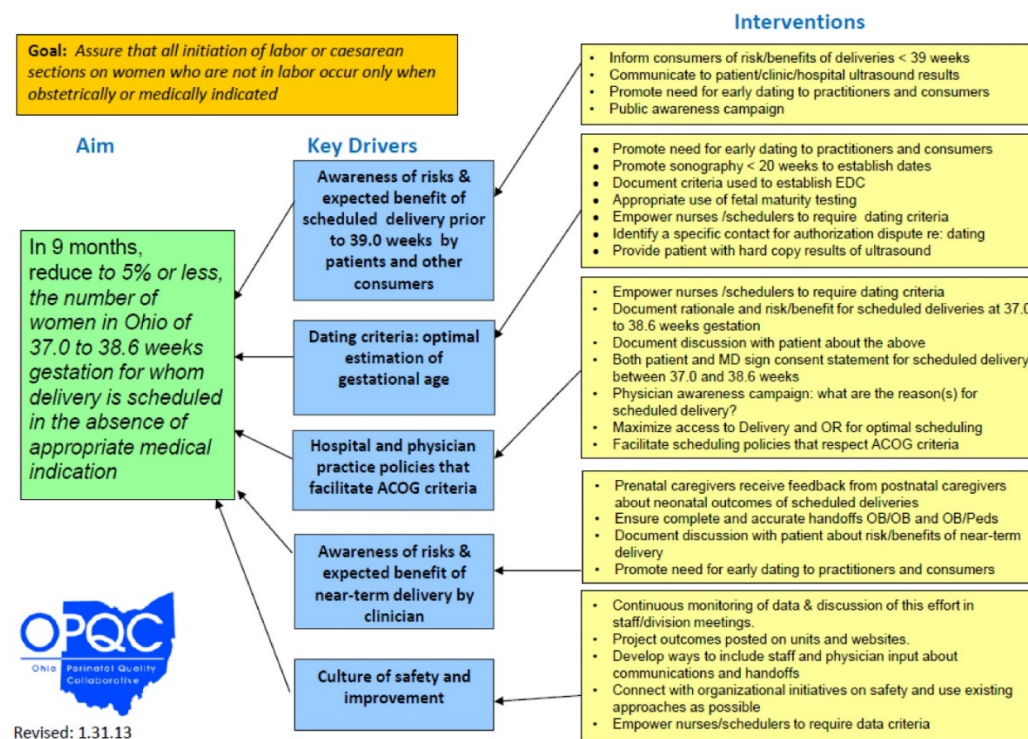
Goal: Assure that all initiation of labor or caesarean sections on women who are not in labor occur only when obstetrically or medically indicated

Aim

In 9 months, reduce to 5% or less, the number of women in Ohio of 37.0 to 38.6 weeks gestation for whom delivery is scheduled in the absence of appropriate medical indication

Key Drivers

Awareness of risks & expected benefit of scheduled delivery prior to 39.0 weeks by patients and other consumers

Dating criteria: optimal estimation of gestational age

Hospital and physician practice policies that facilitate ACOG criteria

Awareness of risks & expected benefit of near-term delivery by clinician

Culture of safety and improvement

Interventions

- Inform consumers of risk/benefits of deliveries < 39 weeks
- Communicate to patient/clinic/hospital ultrasound results
- Promote need for early dating to practitioners and consumers
- Public awareness campaign

- Promote need for early dating to practitioners and consumers
- Promote sonography < 20 weeks to establish dates
- Document criteria used to establish EDC
- Appropriate use of fetal maturity testing
- Empower nurses /schedulers to require dating criteria
- Identify a specific contact for authorization dispute re: dating
- Provide patient with hard copy results of ultrasound

- Empower nurses /schedulers to require dating criteria
- Document rationale and risk/benefit for scheduled deliveries at 37.0 to 38.6 weeks gestation
- Document discussion with patient about the above
- Both patient and MD sign consent statement for scheduled delivery between 37.0 and 38.6 weeks
- Physician awareness campaign: what are the reason(s) for scheduled delivery?
- Maximize access to Delivery and OR for optimal scheduling
- Facilitate scheduling policies that respect ACOG criteria

- Prenatal caregivers receive feedback from postnatal caregivers about neonatal outcomes of scheduled deliveries
- Ensure complete and accurate handoffs OB/OB and OB/Peds
- Document discussion with patient about risk/benefits of near-term delivery
- Promote need for early dating to practitioners and consumers

- Continuous monitoring of data & discussion of this effort in staff/division meetings.
- Project outcomes posted on units and websites.
- Develop ways to include staff and physician input about communications and handoffs
- Connect with organizational initiatives on safety and use existing approaches as possible
- Empower nurses/schedulers to require data criteria

OPQC
Ohio Perinatal Quality Collaborative

Revised: 1.31.13